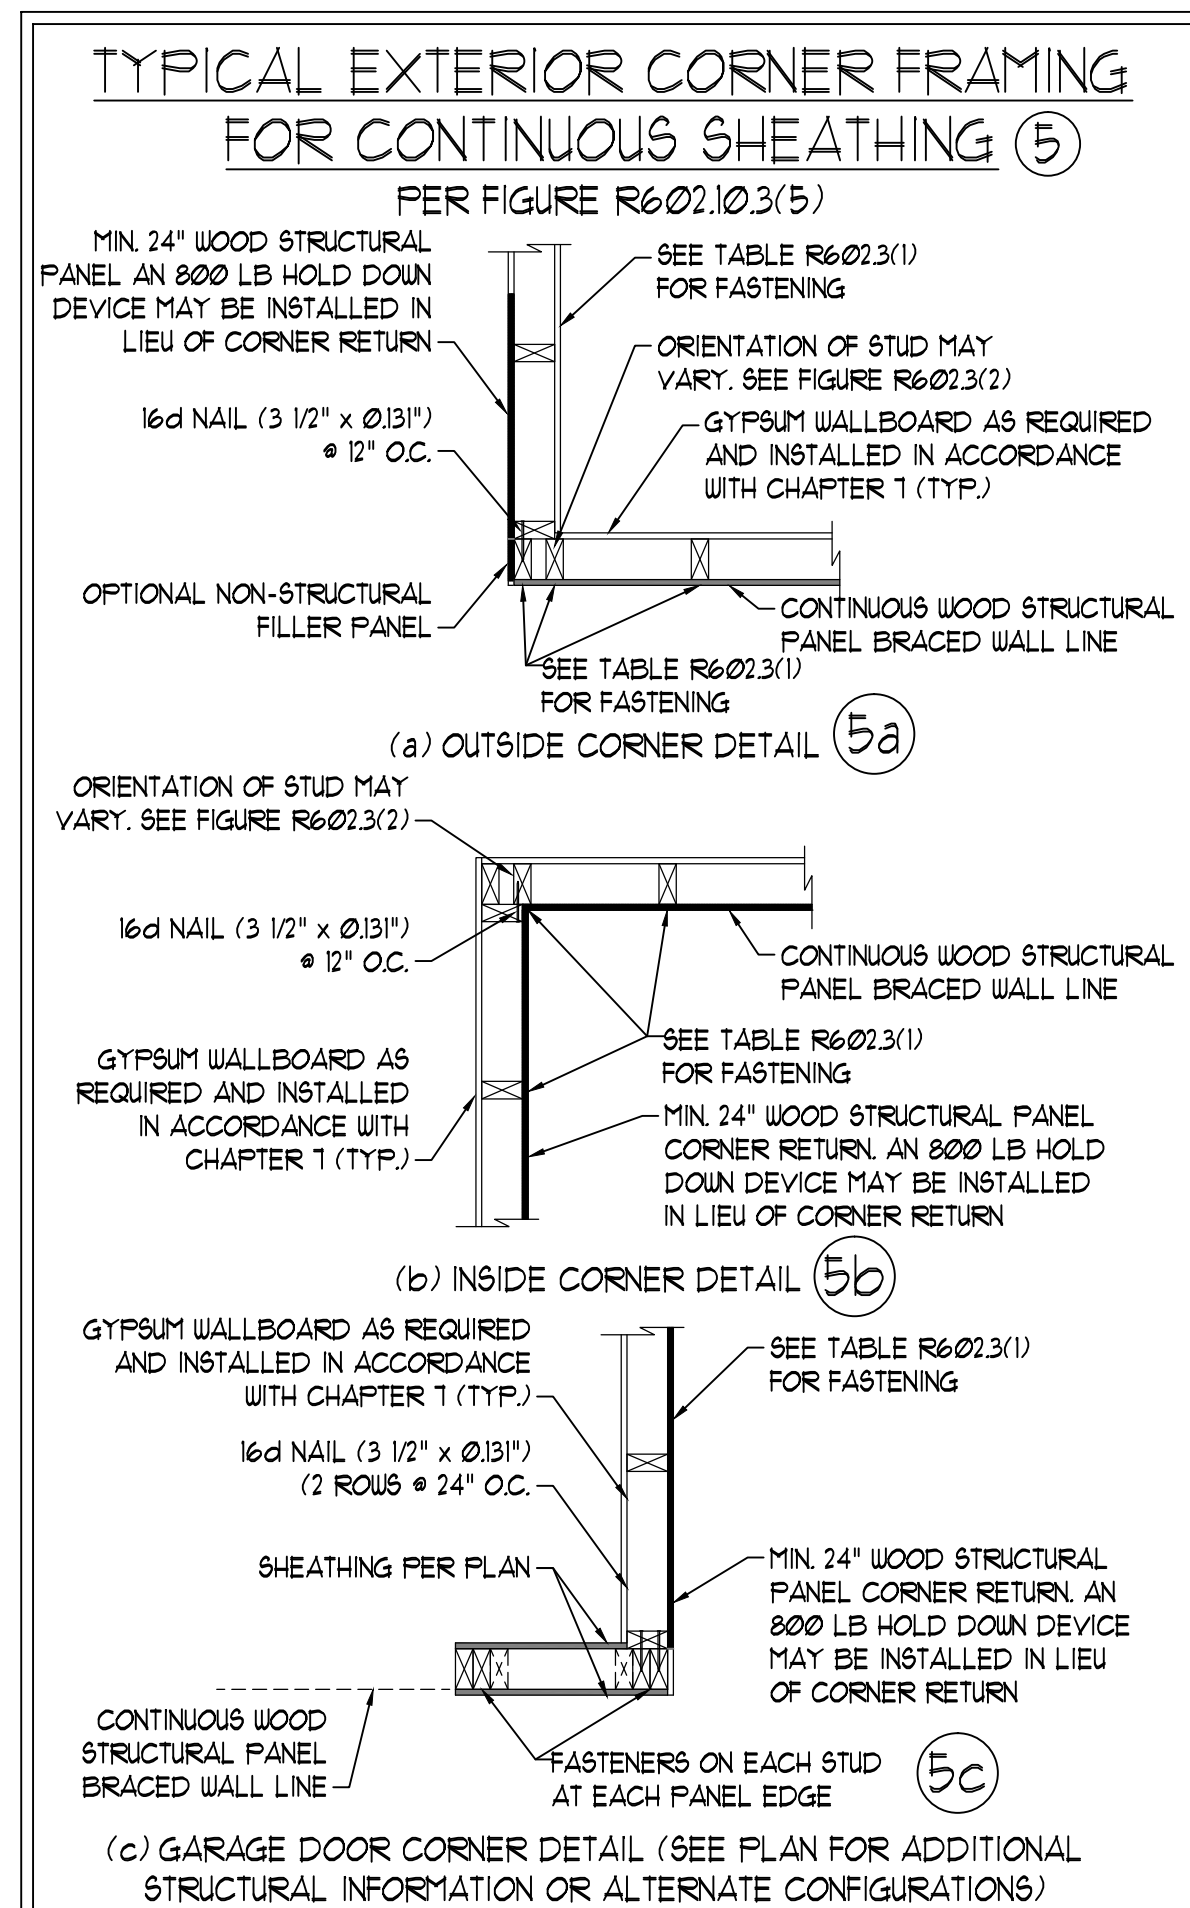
TYPICAL EXTERIOR CORNER FRAMING FOR CONTINUOUS SHEATHING (5)

PER FIGURE R602.10.3(5)

MIN. 24" WOOD STRUCTURAL PANEL AN 800 LB HOLD DOWN DEVICE MAY BE INSTALLED IN LIEU OF CORNER RETURN

SEE TABLE R602.3(1) FOR FASTENING

ORIENTATION OF STUD MAY VARY. SEE FIGURE R602.3(2)

16d NAIL (3 1/2" x Ø.131") @ 12" O.C.

GYPSUM WALLBOARD AS REQUIRED AND INSTALLED IN ACCORDANCE WITH CHAPTER 7 (TYP.)

OPTIONAL NON-STRUCTURAL FILLER PANEL

CONTINUOUS WOOD STRUCTURAL PANEL BRACED WALL LINE

SEE TABLE R602.3(1) FOR FASTENING

(a) OUTSIDE CORNER DETAIL (5a)

ORIENTATION OF STUD MAY VARY. SEE FIGURE R602.3(2)

16d NAIL (3 1/2" x Ø.131") @ 12" O.C.

CONTINUOUS WOOD STRUCTURAL PANEL BRACED WALL LINE

SEE TABLE R602.3(1) FOR FASTENING

GYPSUM WALLBOARD AS REQUIRED AND INSTALLED IN ACCORDANCE WITH CHAPTER 7 (TYP.)

MIN. 24" WOOD STRUCTURAL PANEL CORNER RETURN. AN 800 LB HOLD DOWN DEVICE MAY BE INSTALLED IN LIEU OF CORNER RETURN

(b) INSIDE CORNER DETAIL (5b)

GYPSUM WALLBOARD AS REQUIRED AND INSTALLED IN ACCORDANCE WITH CHAPTER 7 (TYP.)

SEE TABLE R602.3(1) FOR FASTENING

16d NAIL (3 1/2" x Ø.131") (2 ROWS @ 24" O.C.

SHEATHING PER PLAN

MIN. 24" WOOD STRUCTURAL PANEL CORNER RETURN. AN 800 LB HOLD DOWN DEVICE MAY BE INSTALLED IN LIEU OF CORNER RETURN

CONTINUOUS WOOD STRUCTURAL PANEL BRACED WALL LINE

FASTENERS ON EACH STUD AT EACH PANEL EDGE

(5c)

(c) GARAGE DOOR CORNER DETAIL (SEE PLAN FOR ADDITIONAL STRUCTURAL INFORMATION OR ALTERNATE CONFIGURATIONS)